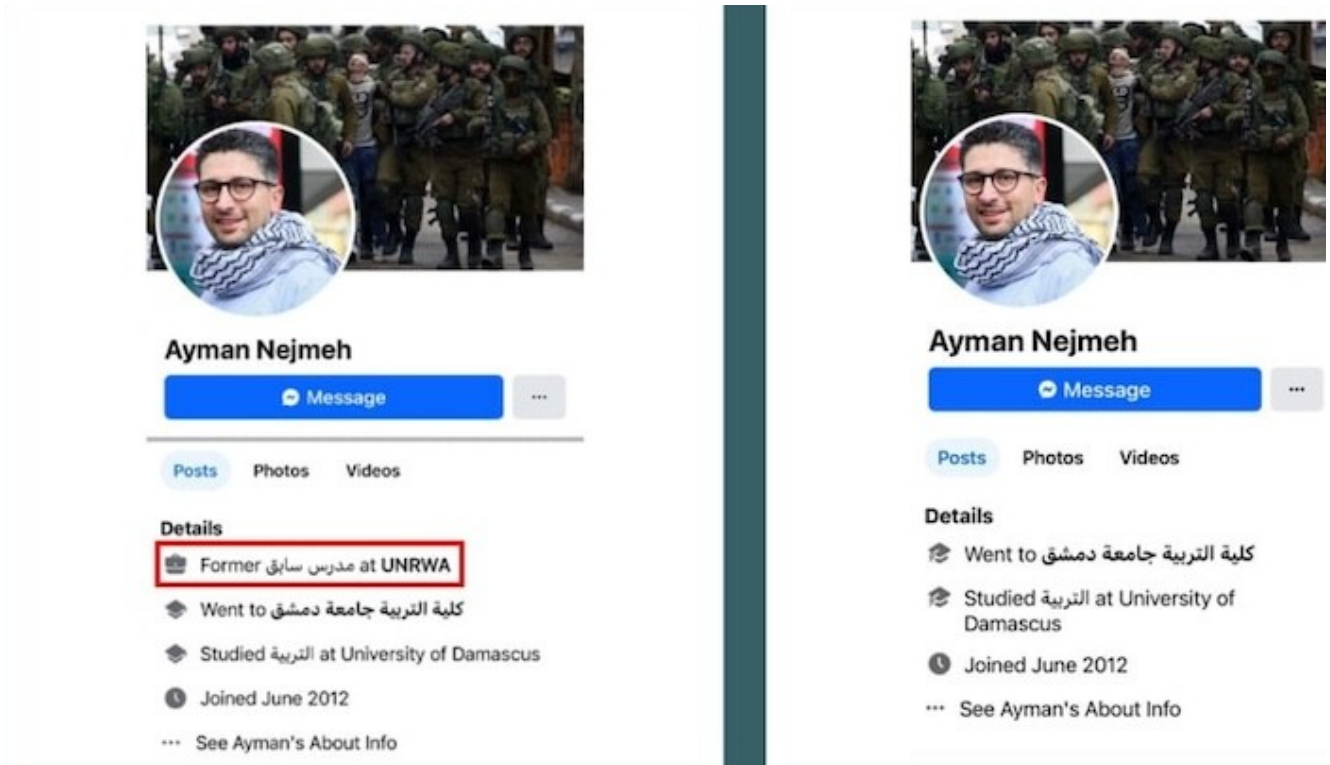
Ayman Nejmeh

Message

...

Posts Photos Videos

Details

Former مدرس سابق at UNRWA

Went to كلية التربية جامعة دمشق

Studied التربية at University of Damascus

Joined June 2012

··· See Ayman's About Info

Ayman Nejmeh

Message

...

Posts Photos Videos

Details

Went to كلية التربية جامعة دمشق

Studied التربية at University of Damascus

Joined June 2012

··· See Ayman's About Info